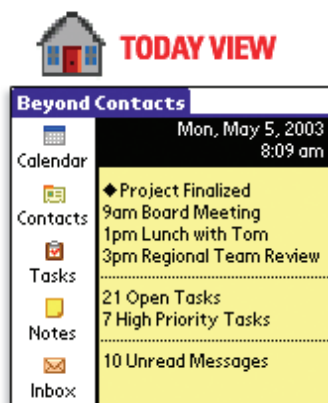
TODAY VIEW

Beyond Contacts

Calendar
Contacts
Tasks
Notes
Inbox

Mon, May 5, 2003
8:09 am

◆Project Finalized
9am Board Meeting
1pm Lunch with Tom
3pm Regional Team Review

21 Open Tasks
7 High Priority Tasks

10 Unread Messages